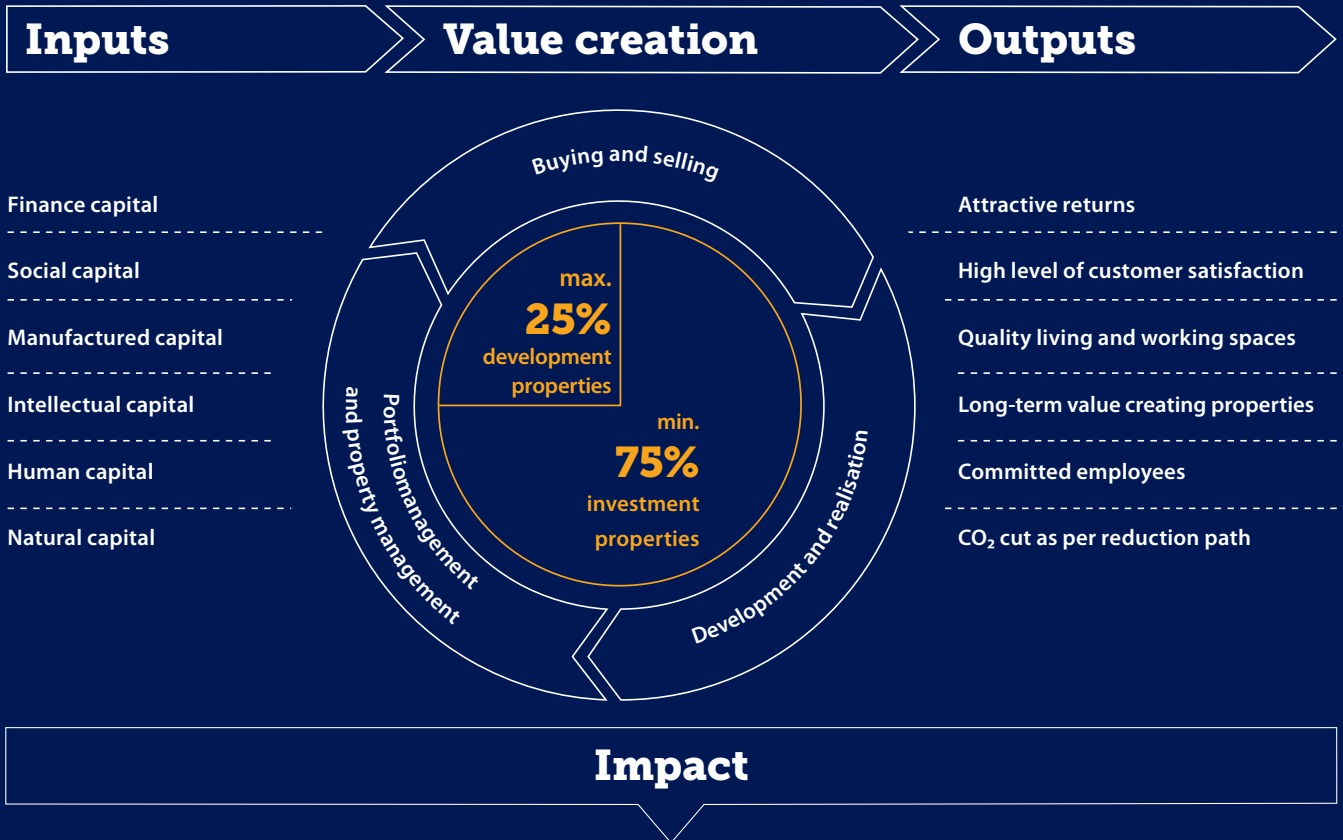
Inputs

Value creation

Outputs

Finance capital

Social capital

Manufactured capital

Intellectual capital

Human capital

Natural capital

Buying and selling

max.
25%
development properties

min.
75%
investment properties

Portfoliomanagement and property management

Development and realisation

Attractive returns

High level of customer satisfaction

Quality living and working spaces

Long-term value creating properties

Committed employees

$CO_2$ cut as per reduction path

Impact